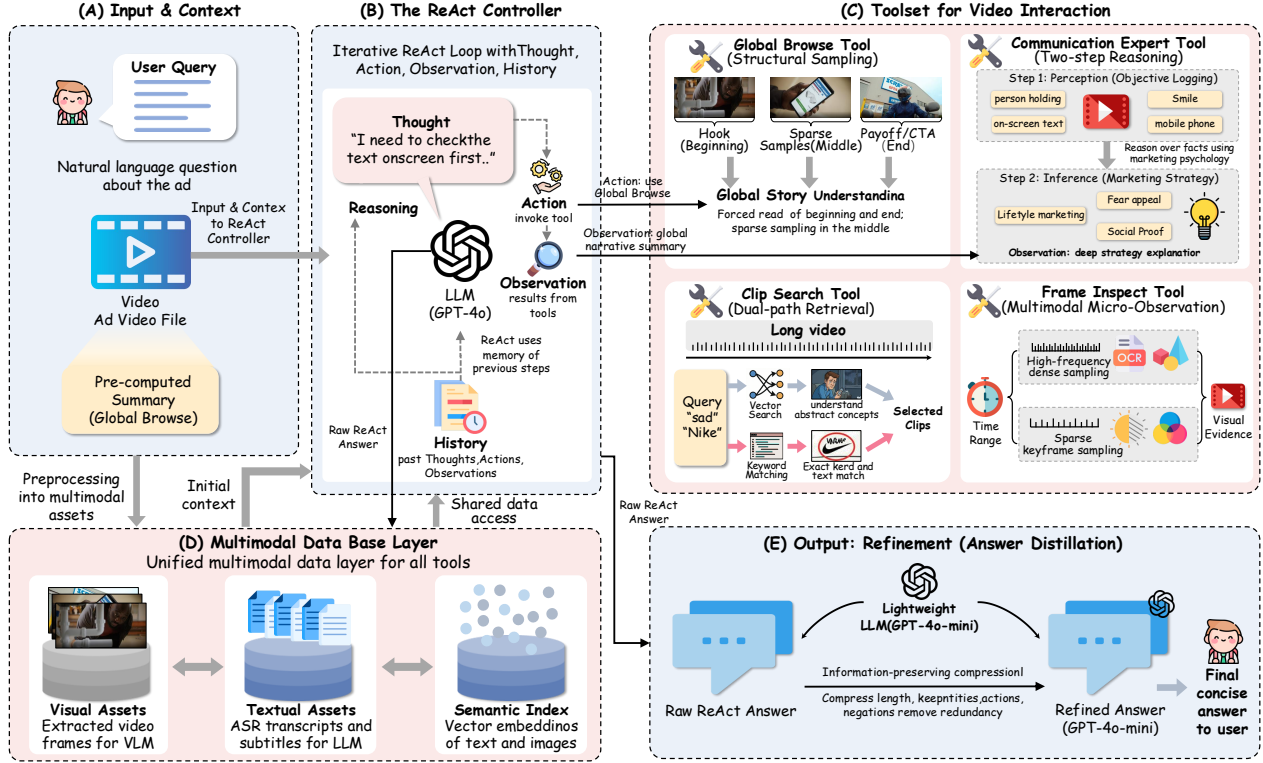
(A) Input & Context

User Query

Natural language question about the ad

Input & Contex to ReAct Controller

Video
Ad Video File

Pre-computed Summary (Global Browse)

Preprocessing into multimodal assets

Initial context

(B) The ReAct Controller

Iterative ReAct Loop withThought, Action, Observation, History

Thought
"I need to checkthe text onscreen first.."

Reasoning

Action
invoke tool

LLM (GPT-4o)

Observation
results from tools

ReAct uses memory of previous steps

Raw ReAct Answer

History
past Thoughts,Actions, Observations

Shared data access

Action: use Global Browse

Observation: global narrative summary

Raw ReAct Answer

(C) Toolset for Video Interaction

Global Browse Tool
(Structural Sampling)

Hook (Beginning)

Sparse Samples(Middle)

Payoff/CTA (End)

Global Story Understandina

Forced read of beginning and end; sparse sampling in the middle

Communication Expert Tool
(Two-step Reasoning)

Step 1: Perception (Objective Logging)

person holding

Smile

on-screen text

mobile phone

Reason over facts using marketing psychology

Step 2: Inference (Marketing Strategy)

Fear appeal

Lifetyle marketing

Social Proof

Observation: deep strategy explanation

Clip Search Tool
(Dual-path Retrieval)

Long video

Query "sad" "Nike"

Vector Search

understand abstract concepts

Keyword Matching

Exact kerd and text match

Selected Clips

Frame Inspect Tool
(Multimodal Micro-Observation)

Time Range

High-frequency dense sampling

OCR

Sparse keyframe sampling

Visual Evidence

(D) Multimodal Data Base Layer
Unified multimodal data layer for all tools

Visual Assets
Extracted video frames for VLM

Textual Assets
ASR transcripts and subtitles for LLM

Semantic Index
Vector embeddinos of text and images

(E) Output: Refinement (Answer Distillation)

Lightweight LLM(GPT-4o-mini)

Information-preserving compression!

Compress length, keepntities,actions, negations remove redundancy

Raw ReAct Answer

Refined Answer (GPT-4o-mini)

Final concise answer to user